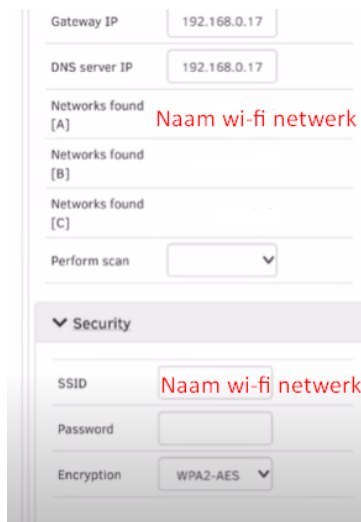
Gateway IP 192.168.0.17

DNS server IP 192.168.0.17

Networks found [A] Naam wi-fi netwerk

Networks found [B]

Networks found [C]

Perform scan

Security

SSID Naam wi-fi netwerk

Password

Encryption WPA2-AES